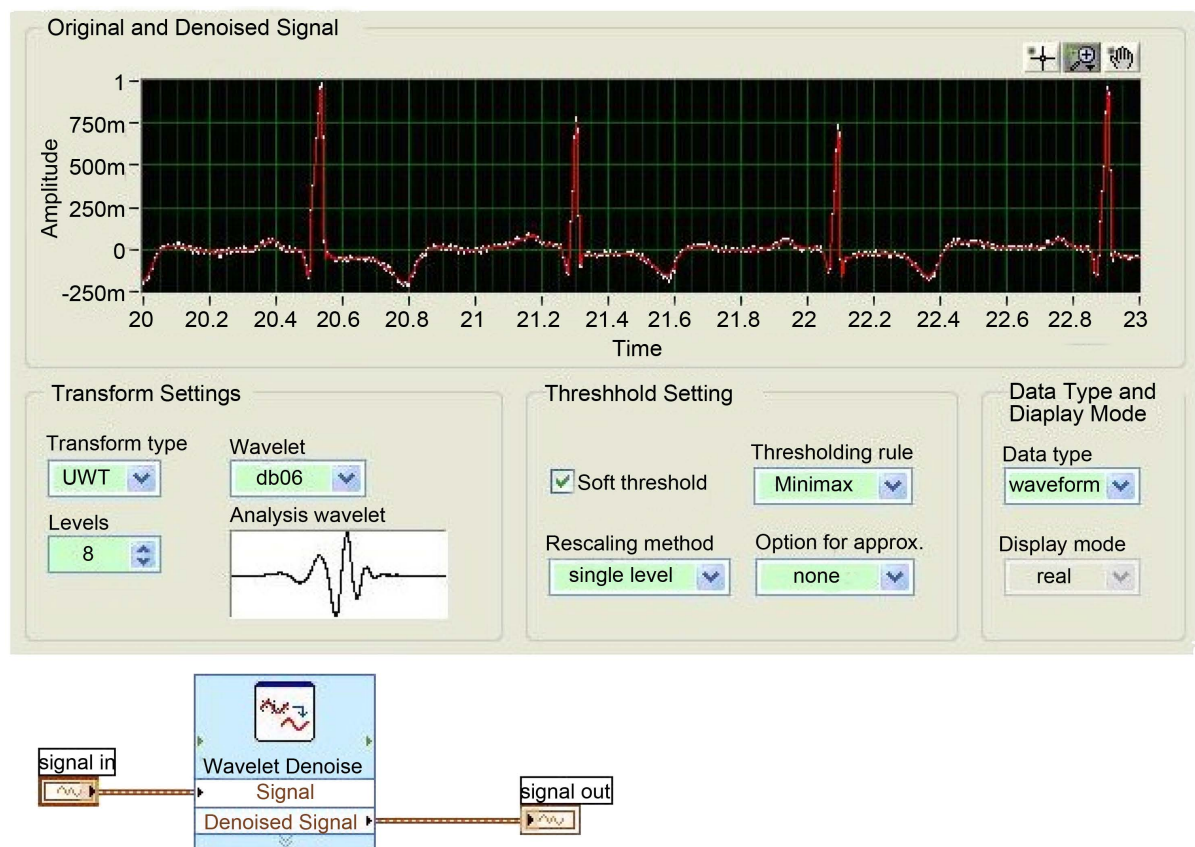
Original and Denoised Signal

Amplitude

1
750m
500m
250m
0
-250m

20 20.2 20.4 20.6 20.8 21 21.2 21.4 21.6 21.8 22 22.2 22.4 22.6 22.8 23

Time

Transform Settings

Transform type
UWT

Wavelet
db06

Levels
8

Analysis wavelet

Threshhold Setting

Soft threshold

Thresholding rule
Minimax

Rescaling method
single level

Option for approx.
none

Data Type and Diaplay Mode

Data type
waveform

Display mode
real

signal in

Wavelet Denoise
Signal
Denoised Signal

signal out